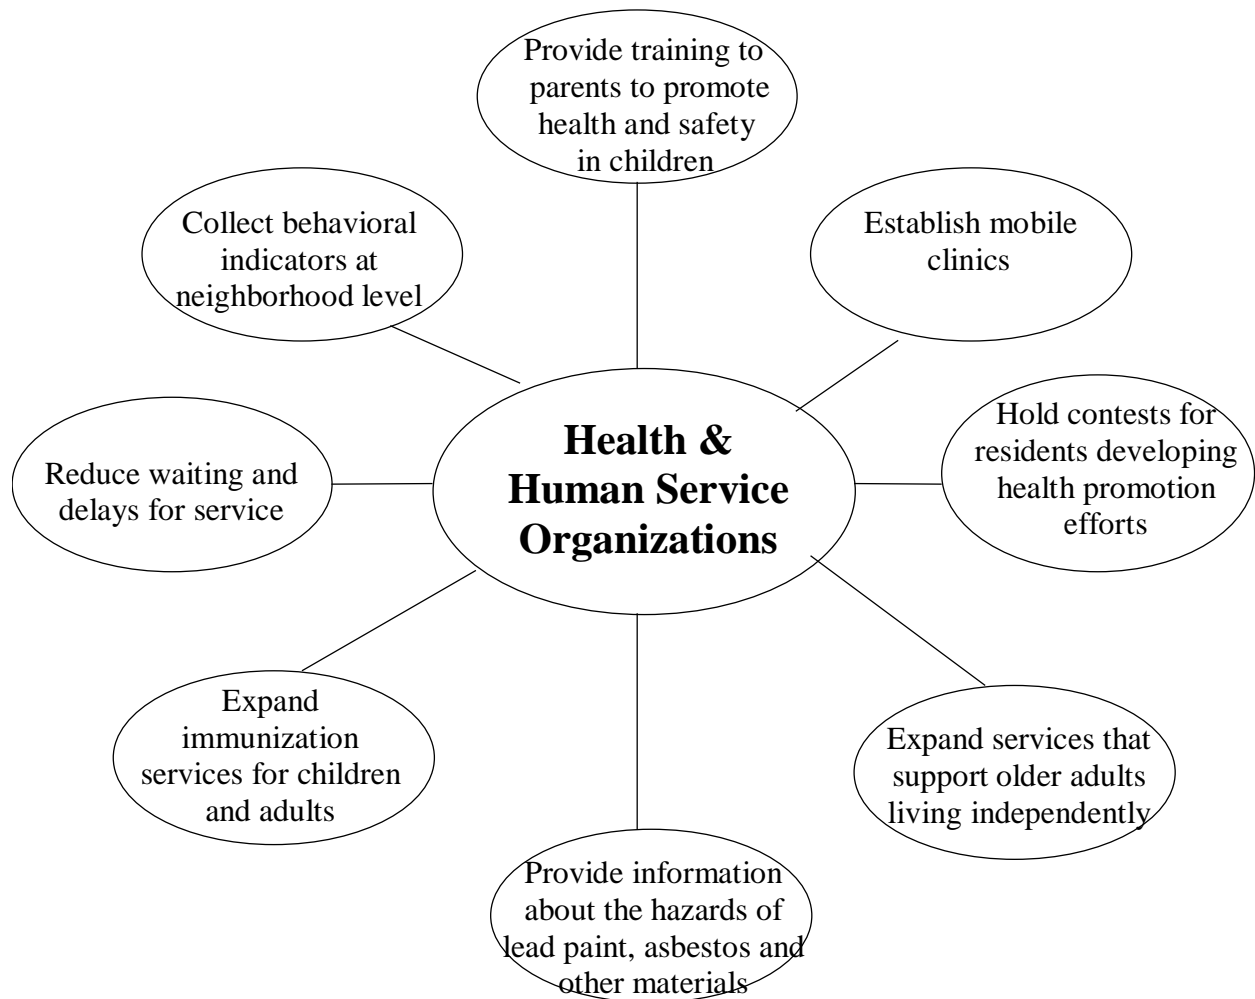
Provide training to parents to promote health and safety in children

Collect behavioral indicators at neighborhood level

Establish mobile clinics

Health & Human Service Organizations

Reduce waiting and delays for service

Hold contests for residents developing health promotion efforts

Expand immunization services for children and adults

Expand services that support older adults living independently

Provide information about the hazards of lead paint, asbestos and other materials